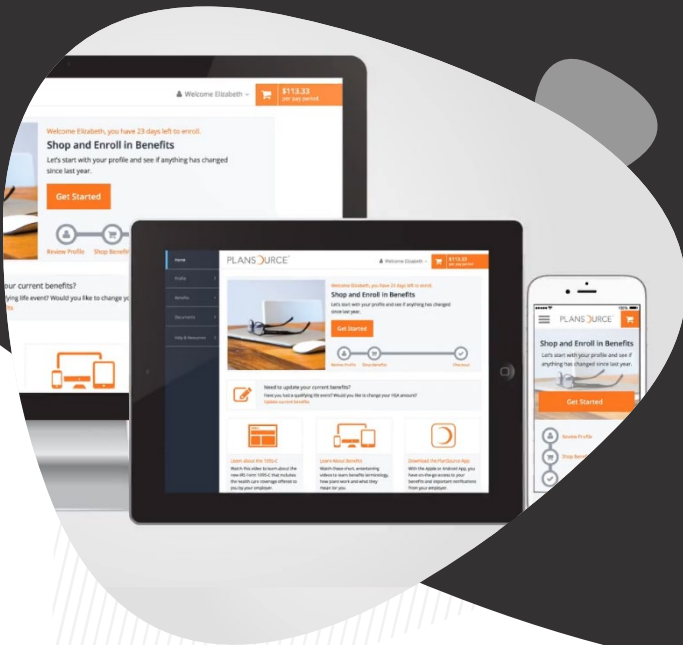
Welcome Elizabeth
$113.33
per pay period

Welcome Elizabeth, you have 23 days left to enroll.
Shop and Enroll in Benefits
Let's start with your profile and see if anything has changed since last year.
Get Started
Review Profile
Shop Benefi

our current benefits?
ying life event? Would you like to change yo

Home
Profile
Benefits
Documents
Help & Resources

PLANSOURCE
Welcome Elizabeth
$113.33
per pay period

Welcome Elizabeth, you have 23 days left to enroll.
Shop and Enroll in Benefits
Let's start with your profile and see if anything has changed since last year.
Get Started
Review Profile
Shop Benefits
Checkout

Need to update your current benefits?
Have you had a qualifying life event? Would you like to change your HSA amount?
Update Current Benefits

Learn about the 1095-C
Watch this video to learn about the new IRS form 1095-C that includes the health care coverage offered to you by your employer.

Learn About Benefits
Watch these short, entertaining videos to learn benefits terminology, how plans work and what they mean for you.

Download the PlanSource App
With the Apple or Android App, you have on-the-go access to your benefits and important notifications from your employer.

PLANSOURCE
Shop and Enroll in Benefits
Let's start with your profile and see if anything has changed since last year.
Get Started
Review Profile
Shop Benefi